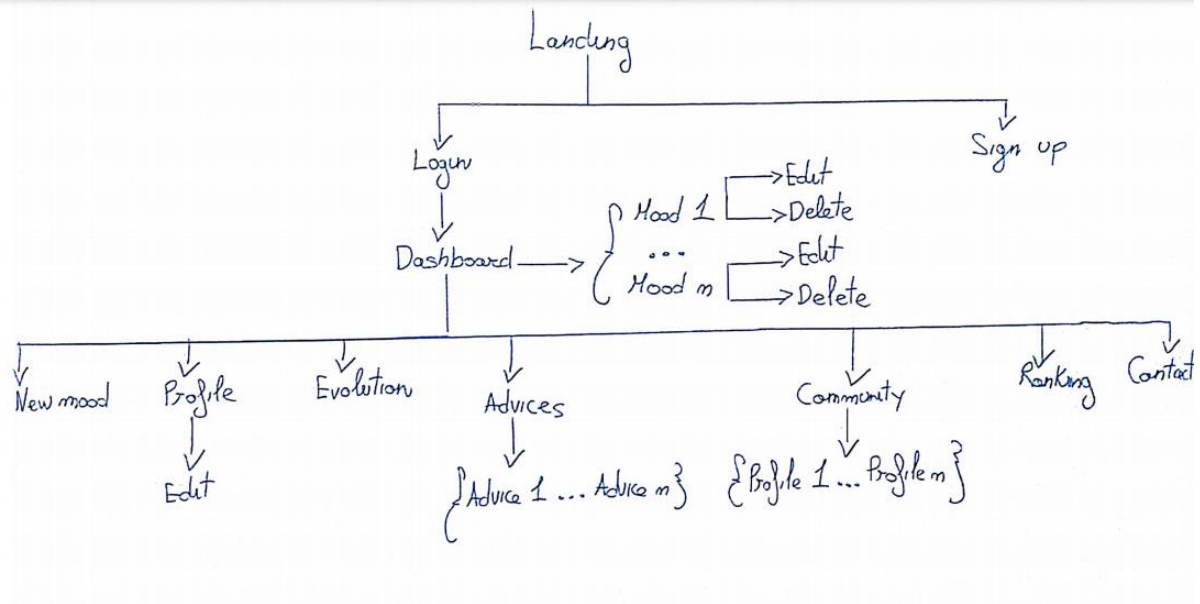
Landing

Login

Sign up

Dashboard

Mood 1

Edit

Delete

...

Mood m

Edit

Delete

New mood

Profile

Edit

Evolution

Advices

{Advice 1 ... Advice m}

Community

{Profile 1 ... Profile m}

Ranking

Contact